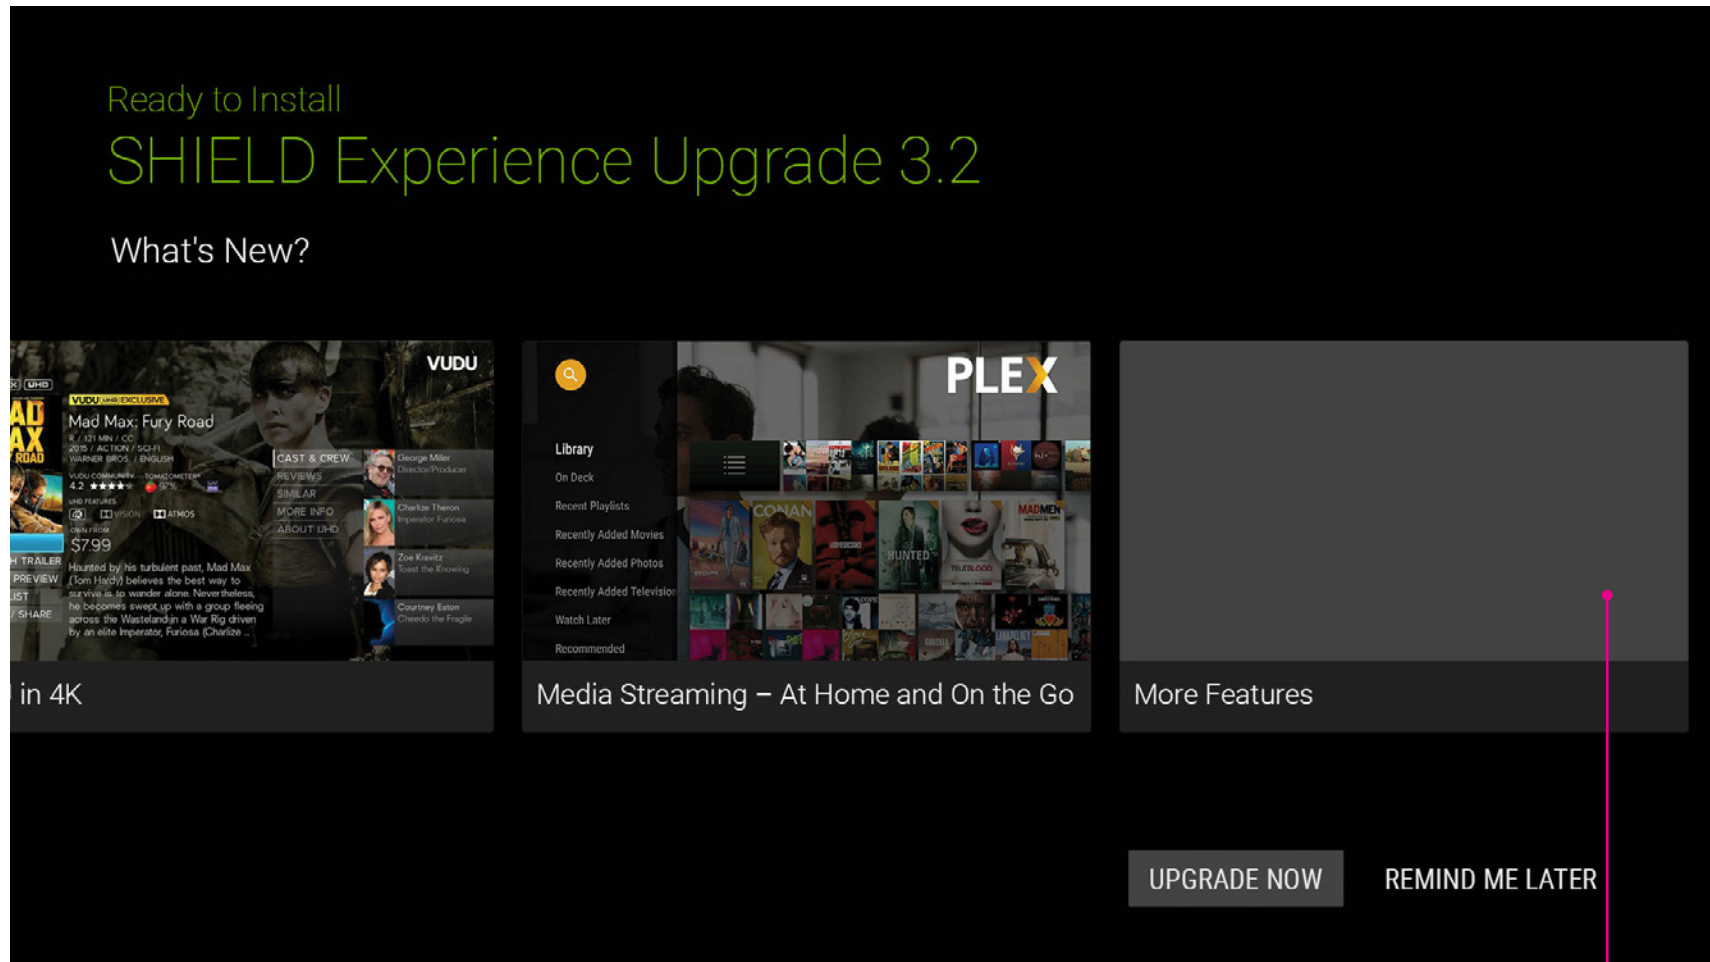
Ready to Install

SHIELD Experience Upgrade 3.2

What's New?

VUDU

UHD

VUDU UHD EXCLUSIVE

Mad Max: Fury Road

R / 121 MIN / CC
2015 / ACTION / SCI-FI
WARNER BROS. / ENGLISH

4.2 ★★★★

$7.99

TRAILER
PREVIEW
LIST
SHARE

Haunted by his turbulent past, Mad Max (Tom Hardy) believes the best way to survive is to wander alone. Nevertheless, he becomes swept up with a group fleeing across the Wasteland in a War Rig driven by an elite Imperator, Furiosa (Charlize

CAST & CREW
REVIEWS
SIMILAR
MORE INFO
ABOUT UHD

George Miller
Director/Producer
Charlize Theron
Imperator Furiosa
Zoe Kravitz
Toast the Knowing
Courtney Eaton
Cheedo the Fragile

in 4K

PLEX

Library
On Deck
Recent Playlists
Recently Added Movies
Recently Added Photos
Recently Added Television
Watch Later
Recommended

CONAN
HUNTED
MADMEN

Media Streaming – At Home and On the Go

More Features

UPGRADE NOW

REMIND ME LATER